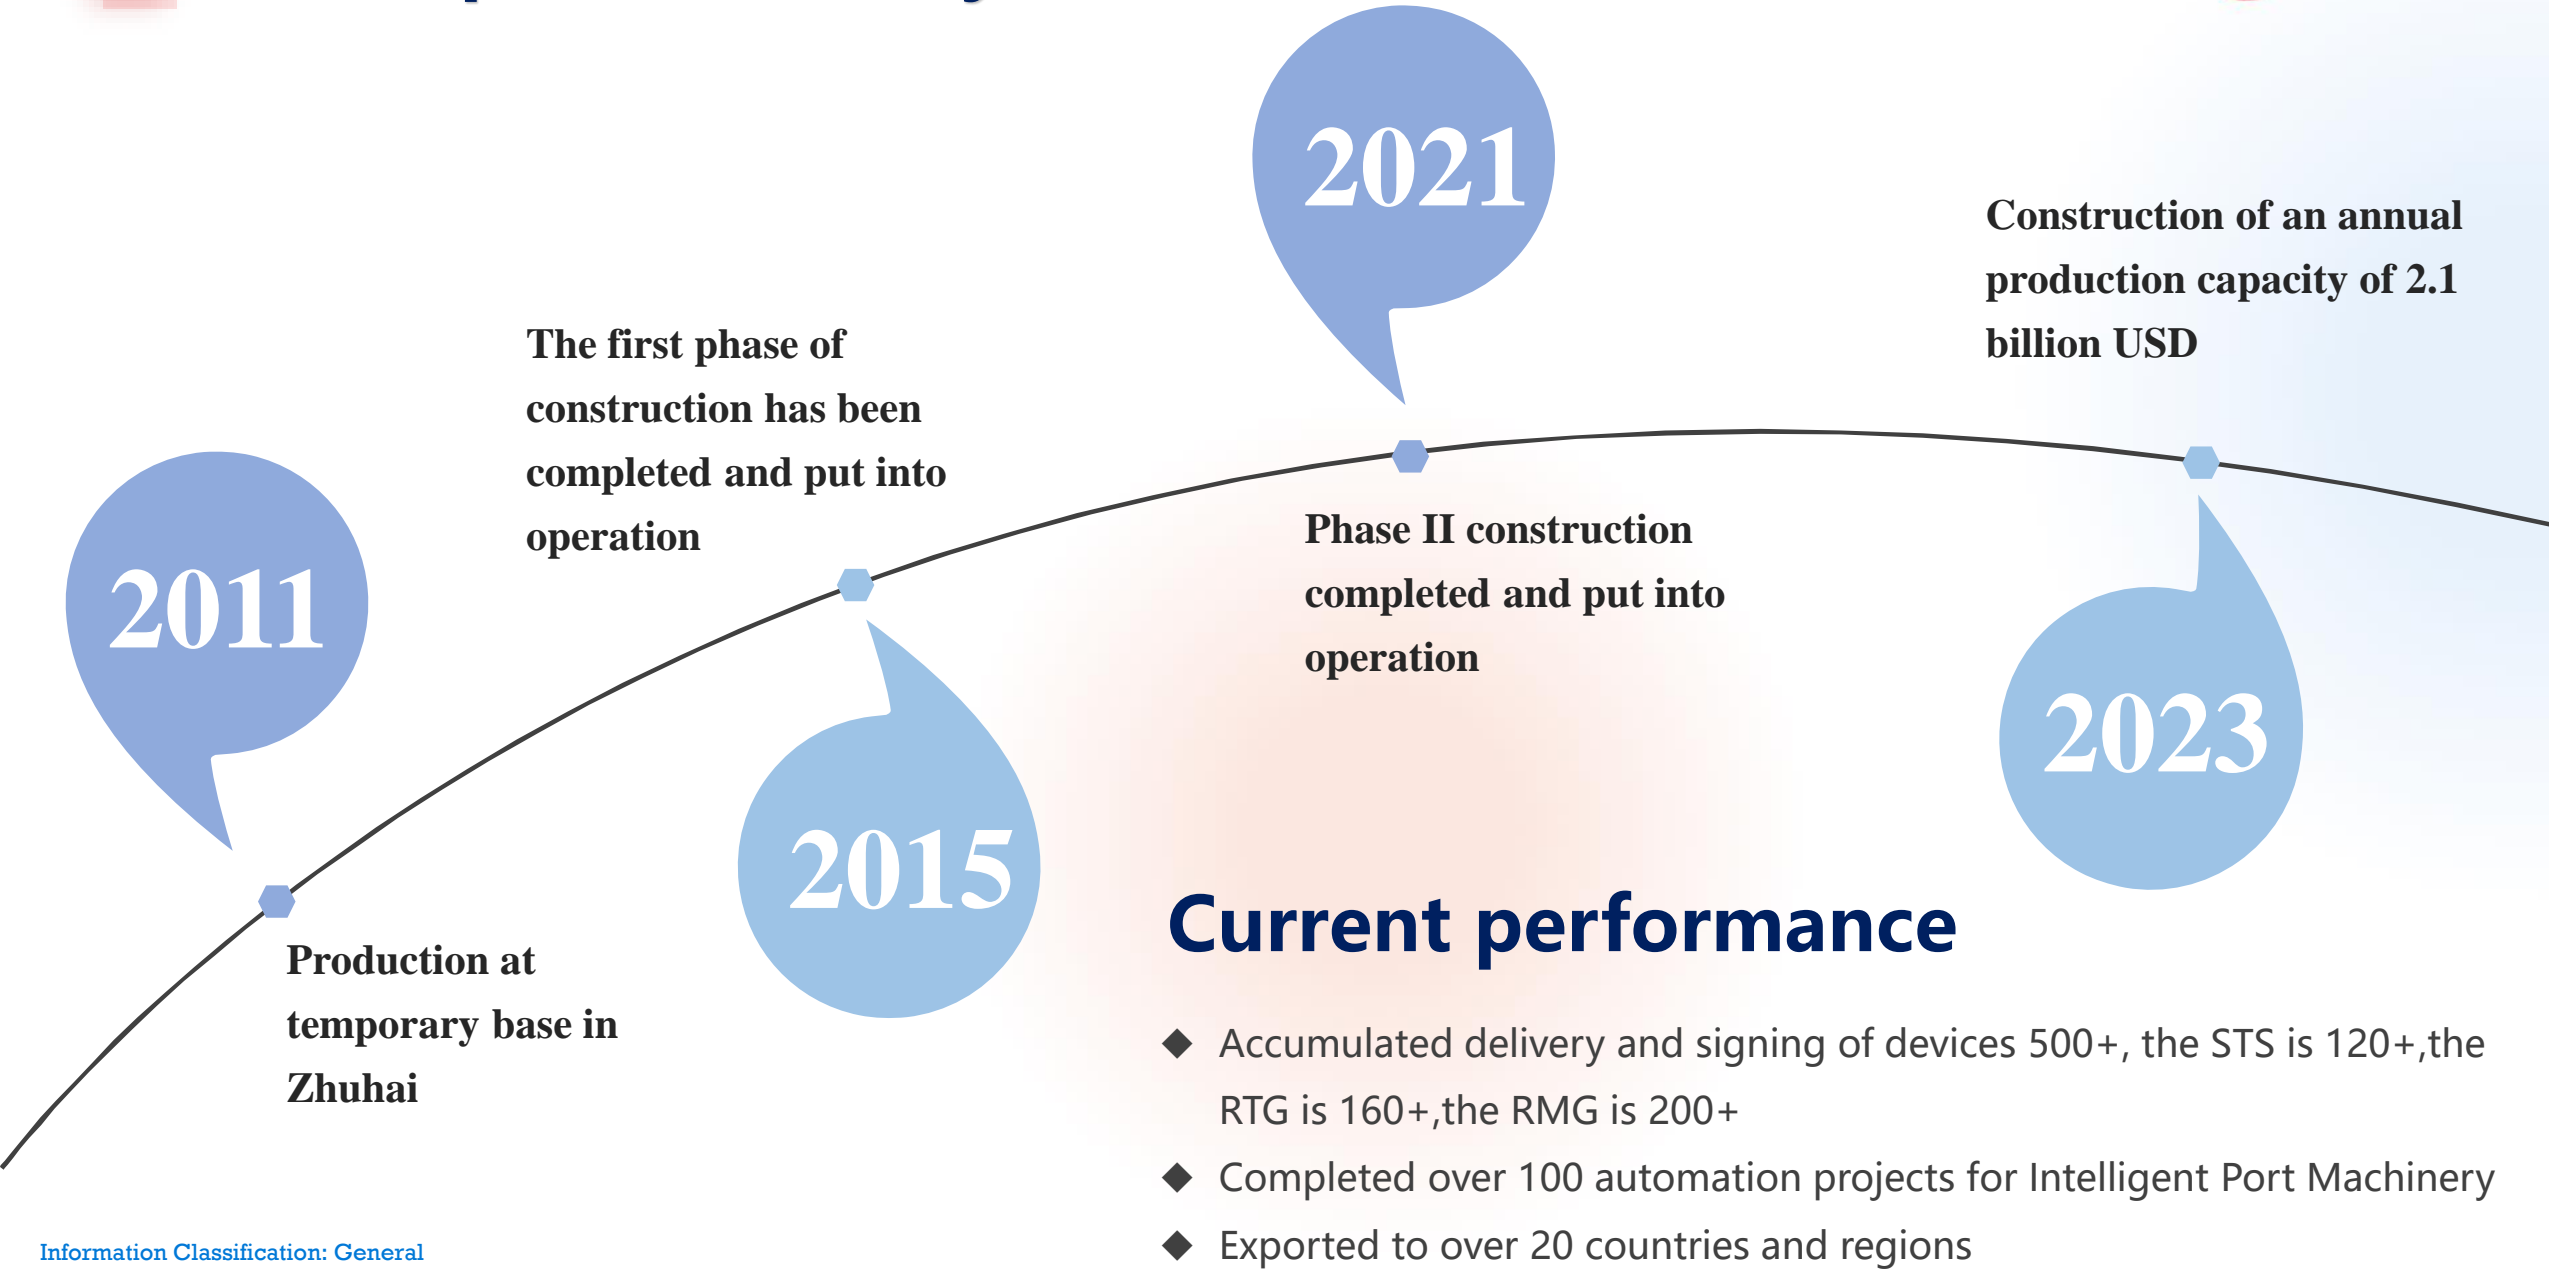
2021

Construction of an annual production capacity of 2.1 billion USD

The first phase of construction has been completed and put into operation

2011

Phase II construction completed and put into operation

2015

2023

Production at temporary base in Zhuhai

Current performance

◆ Accumulated delivery and signing of devices 500+, the STS is 120+,the RTG is 160+,the RMG is 200+

◆ Completed over 100 automation projects for Intelligent Port Machinery

◆ Exported to over 20 countries and regions

Information Classification: General